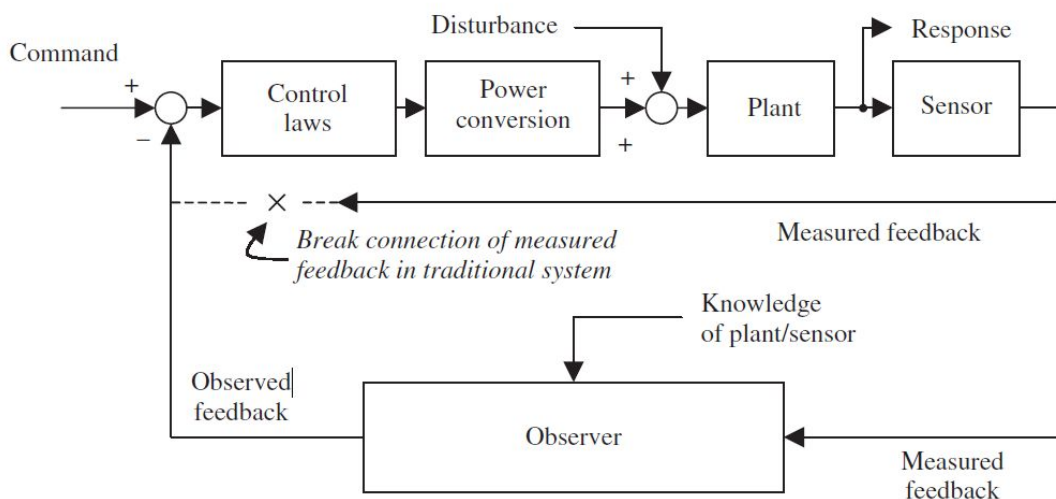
Disturbance

Response

Command

+

−

Control laws

Power conversion

+

+

Plant

Sensor

×

Break connection of measured feedback in traditional system

Measured feedback

Knowledge of plant/sensor

Observed feedback

Observer

Measured feedback